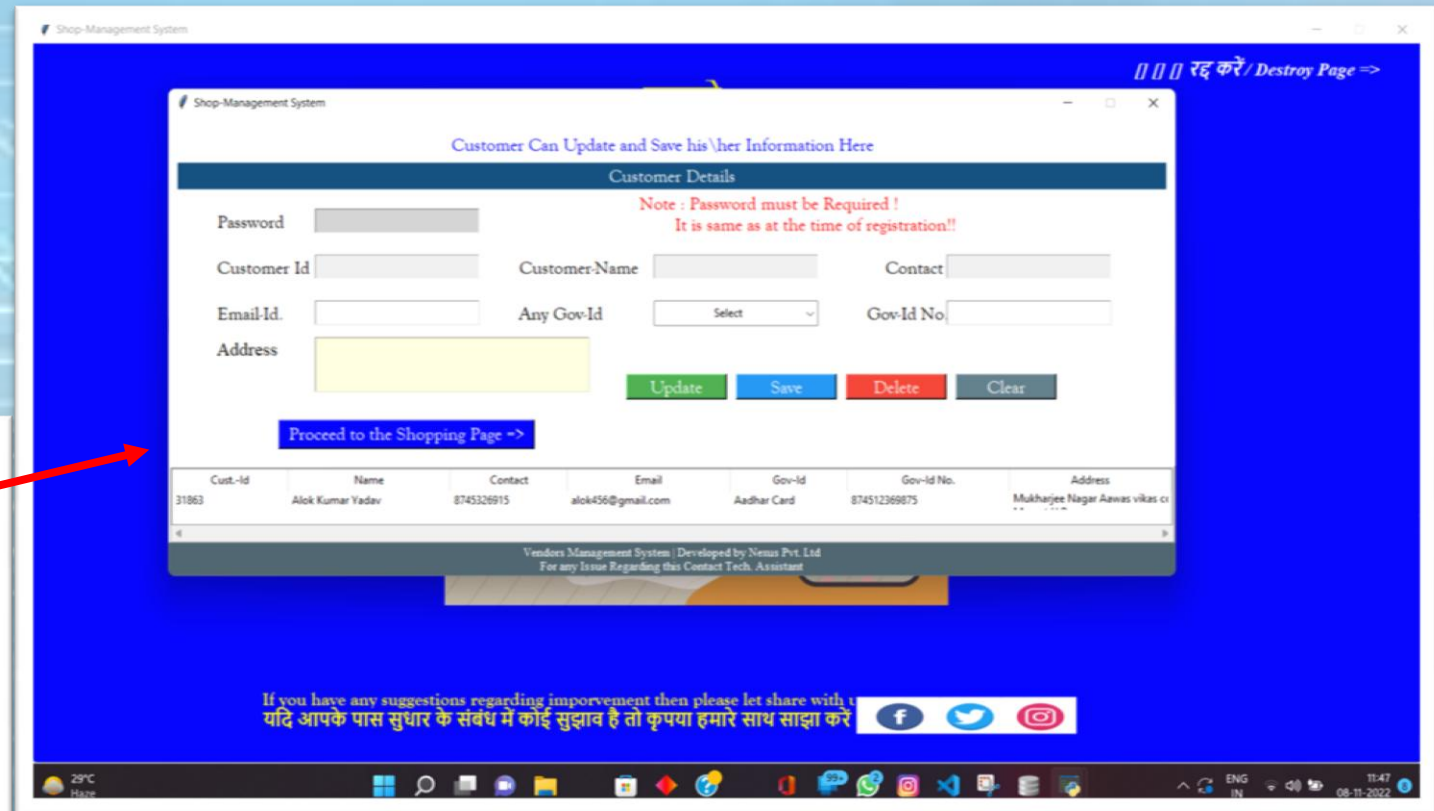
Shop-Management System

[] [] [] रद्द करें / Destroy Page =>

Shop-Management System

Customer Can Update and Save his\her Information Here

Customer Details

Password

Note : Password must be Required !
It is same as at the time of registration!!

Customer Id

Customer-Name

Contact

Email-Id.

Any Gov-Id

Select

Gov-Id No.

Address

Update

Save

Delete

Clear

Proceed to the Shopping Page =>

| Cust.-Id | Name | Contact | Email | Gov-Id | Gov-Id No. | Address |
|---|---|---|---|---|---|---|
| 31863 | Alok Kumar Yadav | 8745326915 | alok456@gmail.com | Aadhar Card | 874512369875 | Mukharjee Nagar Aawas vikas c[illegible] |

Vendors Management System | Developed by Nexus Pvt. Ltd
For any Issue Regarding this Contact Tech. Assistant

If you have any suggestions regarding imporvement then please let share with u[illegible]
यदि आपके पास सुधार के संबंध में कोई सुझाव है तो कृपया हमारे साथ साझा करें

29°C
Haze

99+

ENG
IN

11:47
08-11-2022